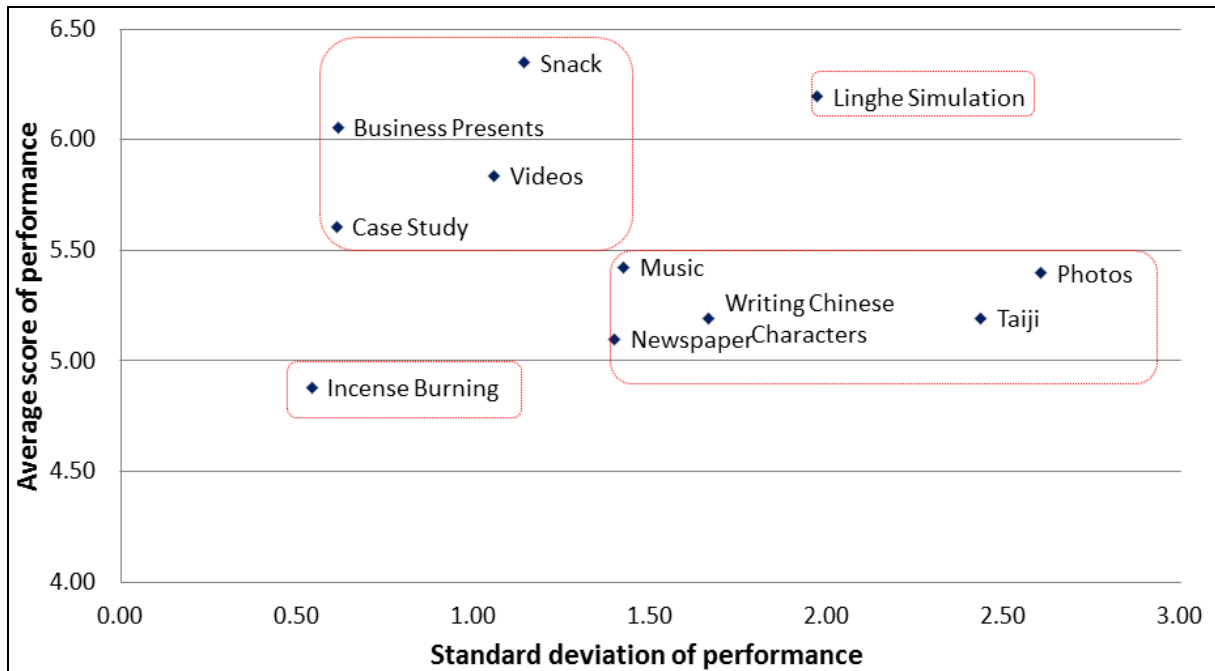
6.50
6.00
5.50
5.00
4.50
4.00
Average score of performance

Snack
Business Presents
Videos
Case Study
Linghe Simulation
Music
Photos
Writing Chinese Characters
Taiji
Newspaper
Incense Burning

0.00
0.50
1.00
1.50
2.00
2.50
3.00
Standard deviation of performance